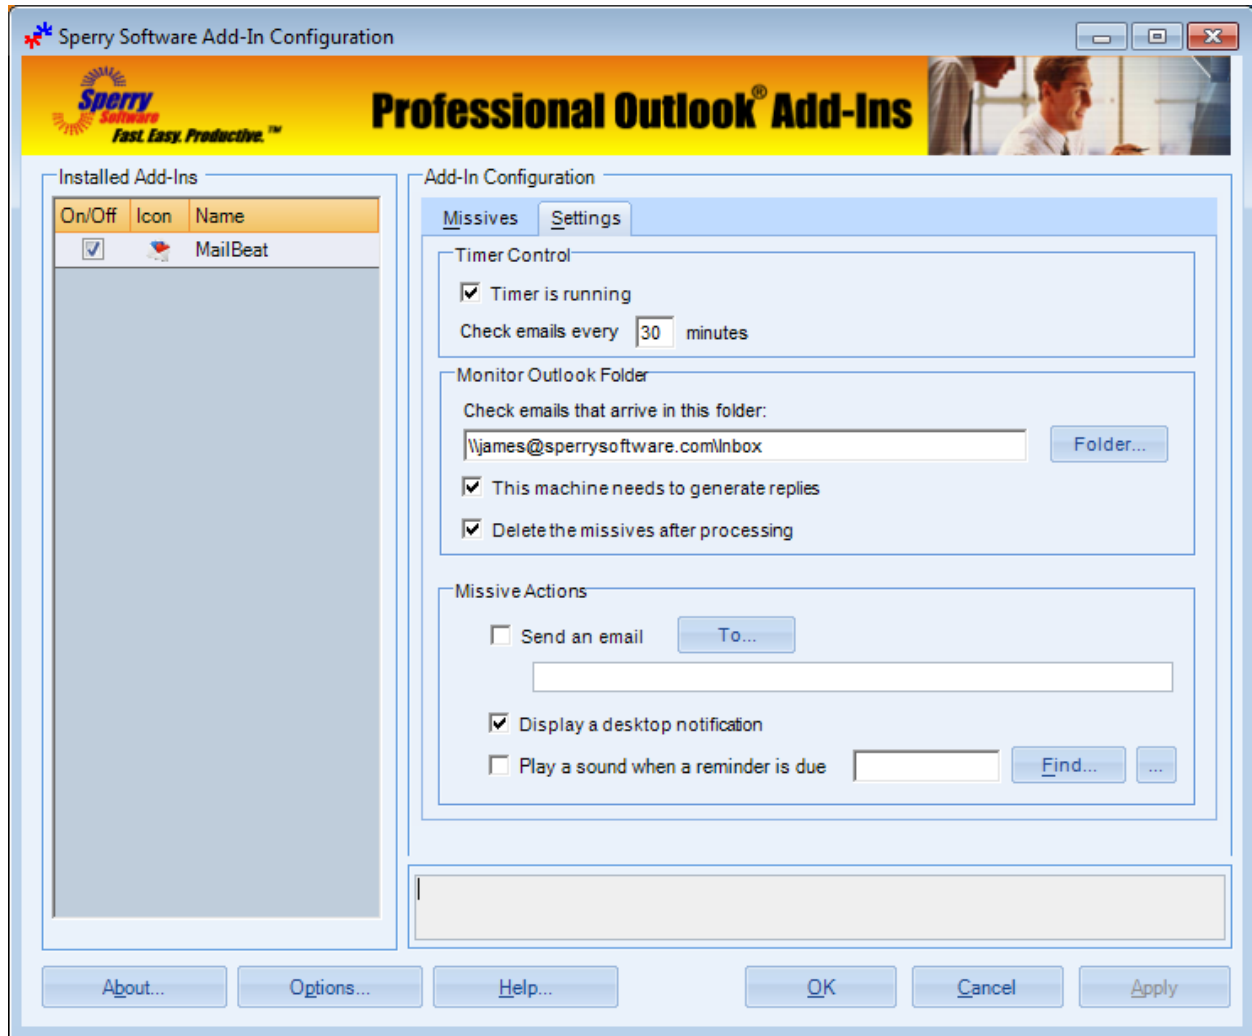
Sperry Software Add-In Configuration

Sperry Software Fast. Easy. Productive.™

Professional Outlook® Add-Ins

Installed Add-Ins

| On/Off | Icon | Name |
|---|---|---|
| ☑ | | MailBeat |

Add-In Configuration

Missives | Settings

Timer Control

☑ Timer is running

Check emails every 30 minutes

Monitor Outlook Folder

Check emails that arrive in this folder:

\\james@sperrysoftware.com\Inbox

Folder...

☑ This machine needs to generate replies

☑ Delete the missives after processing

Missive Actions

☐ Send an email To...

☑ Display a desktop notification

☐ Play a sound when a reminder is due Find... ...

About... Options... Help... OK Cancel Apply